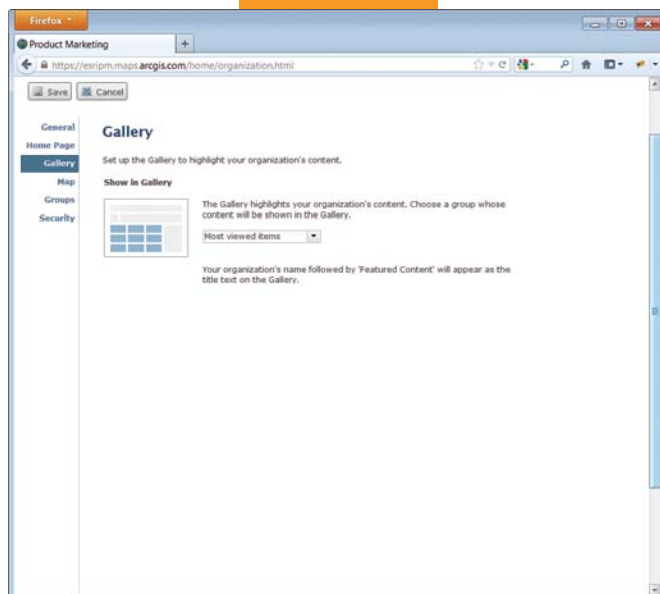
Firefox

Product Marketing

+

https://esripm.maps.arcgis.com/home/organization.html

Save Cancel

General
Home Page
Gallery
Map
Groups
Security

Gallery

Set up the Gallery to highlight your organization's content.

Show in Gallery

The Gallery highlights your organization's content. Choose a group whose content will be shown in the Gallery.

Most viewed items

Your organization's name followed by 'Featured Content' will appear as the title text on the Gallery.